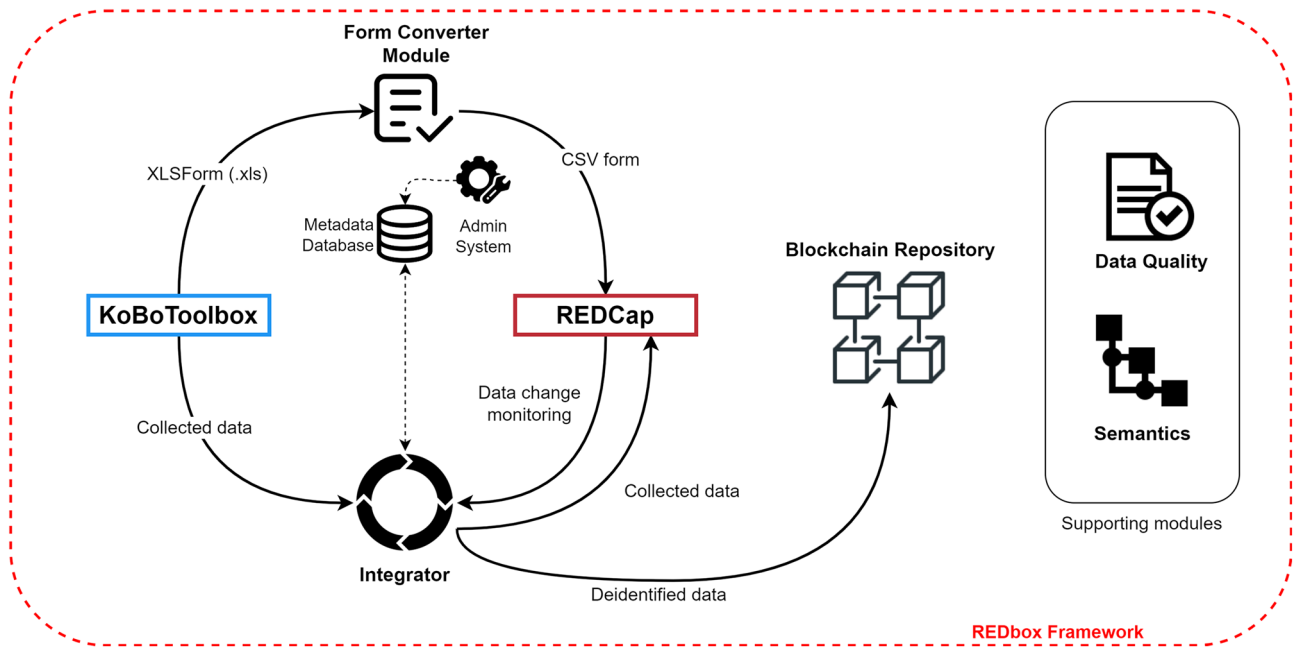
Form Converter Module

XLSForm (.xls)

CSV form

Metadata Database

Admin System

KoBoToolbox

REDCap

Blockchain Repository

Data Quality

Semantics

Data change monitoring

Collected data

Collected data

Integrator

Deidentified data

Supporting modules

REDbox Framework